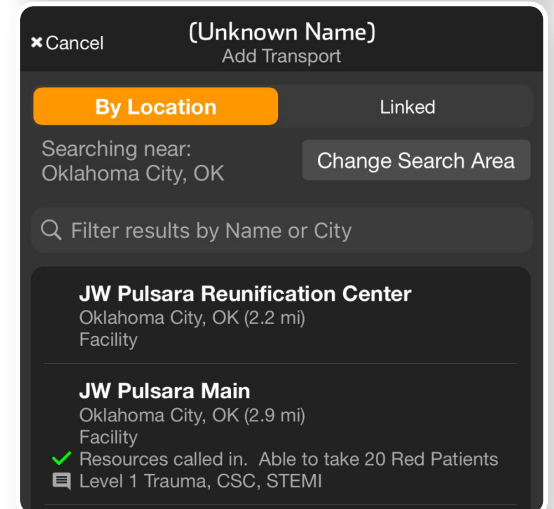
Cancel

(Unknown Name)
Add Transport

By Location

Linked

Searching near:
Oklahoma City, OK

Change Search Area

Filter results by Name or City

JW Pulsara Reunification Center
Oklahoma City, OK (2.2 mi)
Facility

JW Pulsara Main
Oklahoma City, OK (2.9 mi)
Facility
Resources called in. Able to take 20 Red Patients
Level 1 Trauma, CSC, STEMI